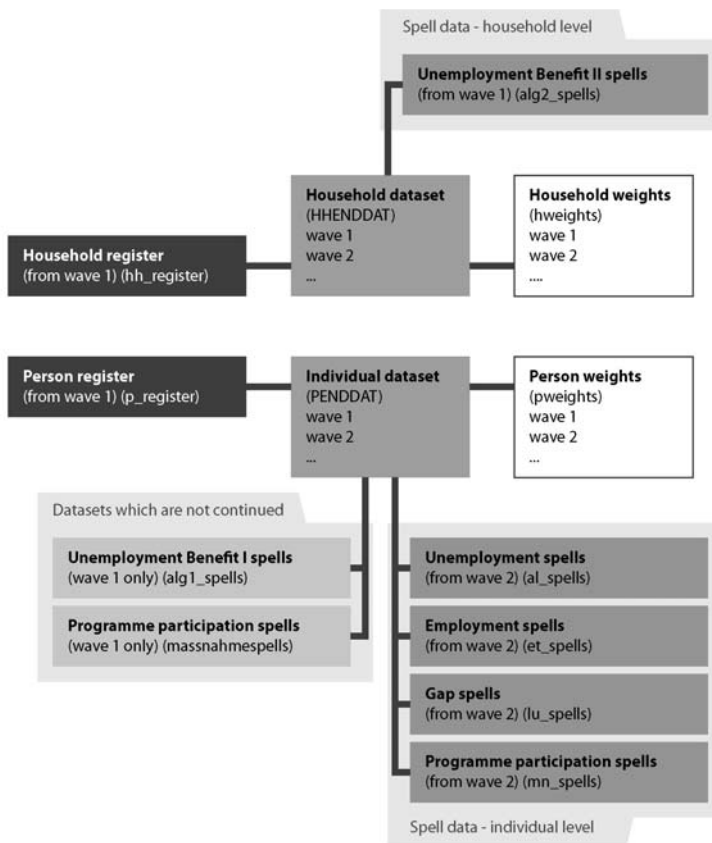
Spell data - household level

**Unemployment Benefit II spells**
(from wave 1) (alg2_spells)

**Household register**
(from wave 1) (hh_register)

**Household dataset**
(HHENDDAT)
wave 1
wave 2
...

**Household weights**
(hweights)
wave 1
wave 2
....

**Person register**
(from wave 1) (p_register)

**Individual dataset**
(PENDDAT)
wave 1
wave 2
...

**Person weights**
(pweights)
wave 1
wave 2
...

Datasets which are not continued

**Unemployment Benefit I spells**
(wave 1 only) (alg1_spells)

**Programme participation spells**
(wave 1 only) (massnahmespells)

**Unemployment spells**
(from wave 2) (al_spells)

**Employment spells**
(from wave 2) (et_spells)

**Gap spells**
(from wave 2) (lu_spells)

**Programme participation spells**
(from wave 2) (mn_spells)

Spell data - individual level